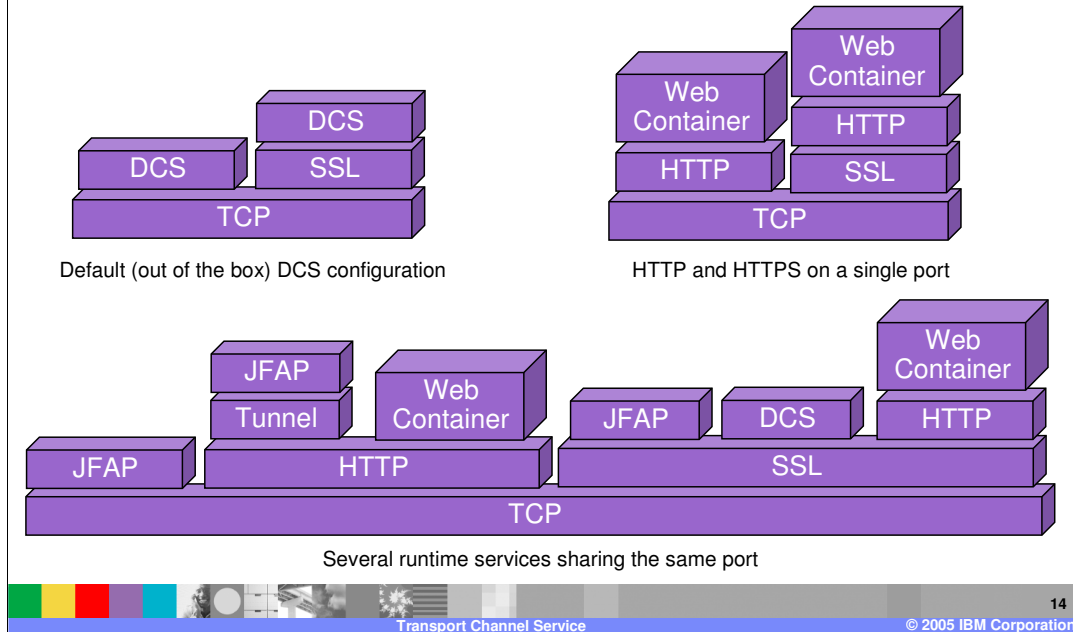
DCS

DCS

SSL

TCP

Default (out of the box) DCS configuration

Web Container

Web Container

HTTP

HTTP

SSL

TCP

HTTP and HTTPS on a single port

JFAP

Tunnel

Web Container

Web Container

JFAP

DCS

HTTP

JFAP

HTTP

SSL

TCP

Several runtime services sharing the same port

14

Transport Channel Service

© 2005 IBM Corporation